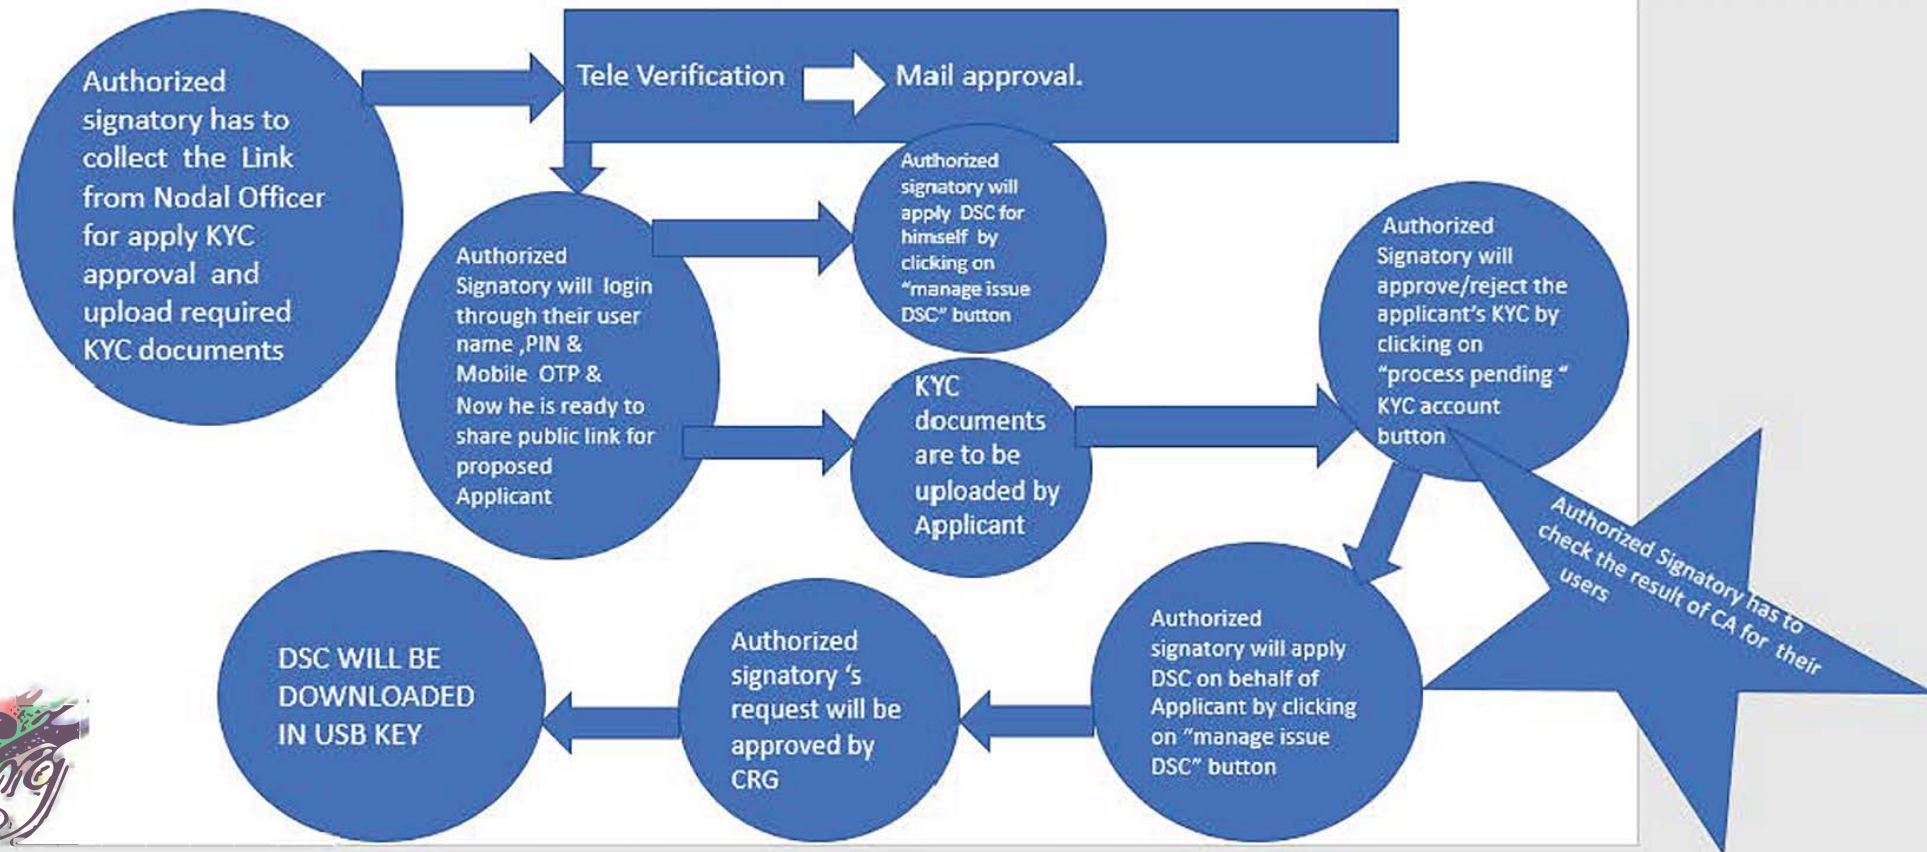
Authorized signatory has to collect the Link from Nodal Officer for apply KYC approval and upload required KYC documents

Tele Verification

Mail approval.

Authorized Signatory will login through their user name ,PIN & Mobile OTP & Now he is ready to share public link for proposed Applicant

Authorized signatory will apply DSC for himself by clicking on "manage issue DSC" button

KYC documents are to be uploaded by Applicant

Authorized Signatory will approve/reject the applicant's KYC by clicking on "process pending " KYC account button

Authorized Signatory has to check the result of CA for their users

Authorized signatory will apply DSC on behalf of Applicant by clicking on "manage issue DSC" button

Authorized signatory 's request will be approved by CRG

DSC WILL BE DOWNLOADED IN USB KEY